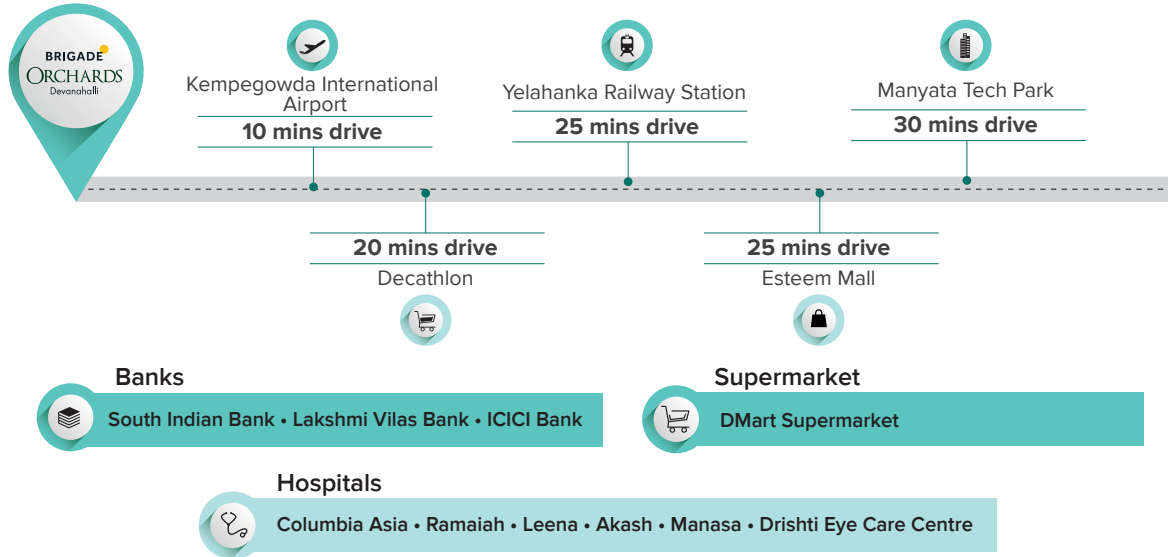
BRIGADE
ORCHARDS
Devanahalli

Kempegowda International Airport
10 mins drive

Yelahanka Railway Station
25 mins drive

Manyata Tech Park
30 mins drive

20 mins drive
Decathlon

25 mins drive
Esteem Mall

Banks
South Indian Bank • Lakshmi Vilas Bank • ICICI Bank

Supermarket
DMart Supermarket

Hospitals
Columbia Asia • Ramaiah • Leena • Akash • Manasa • Drishti Eye Care Centre